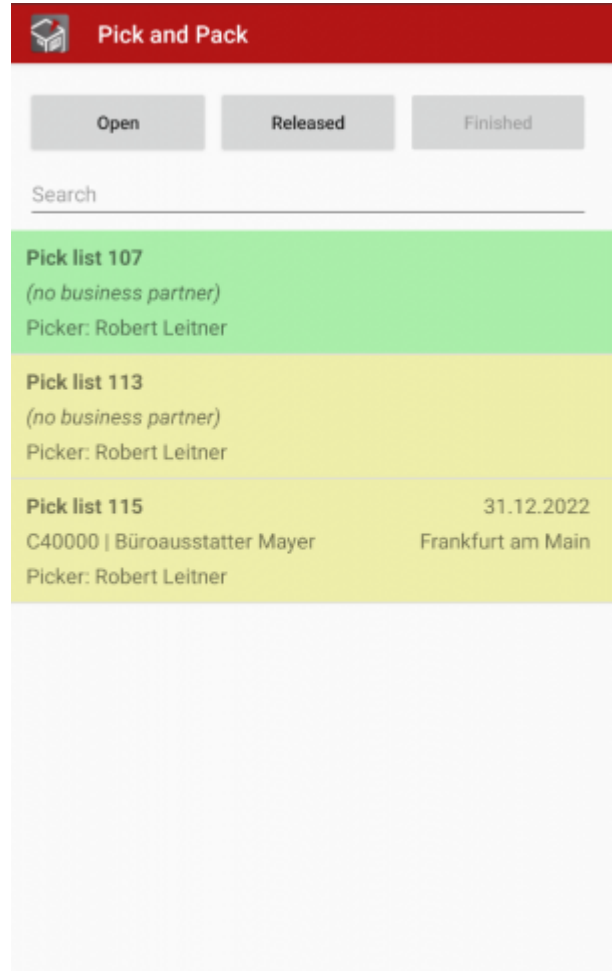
Pick and Pack

Open Released Finished

Search

Pick list 107
(no business partner)
Picker: Robert Leitner

Pick list 113
(no business partner)
Picker: Robert Leitner

Pick list 115 31.12.2022
C40000 | Büroausstatter Mayer Frankfurt am Main
Picker: Robert Leitner